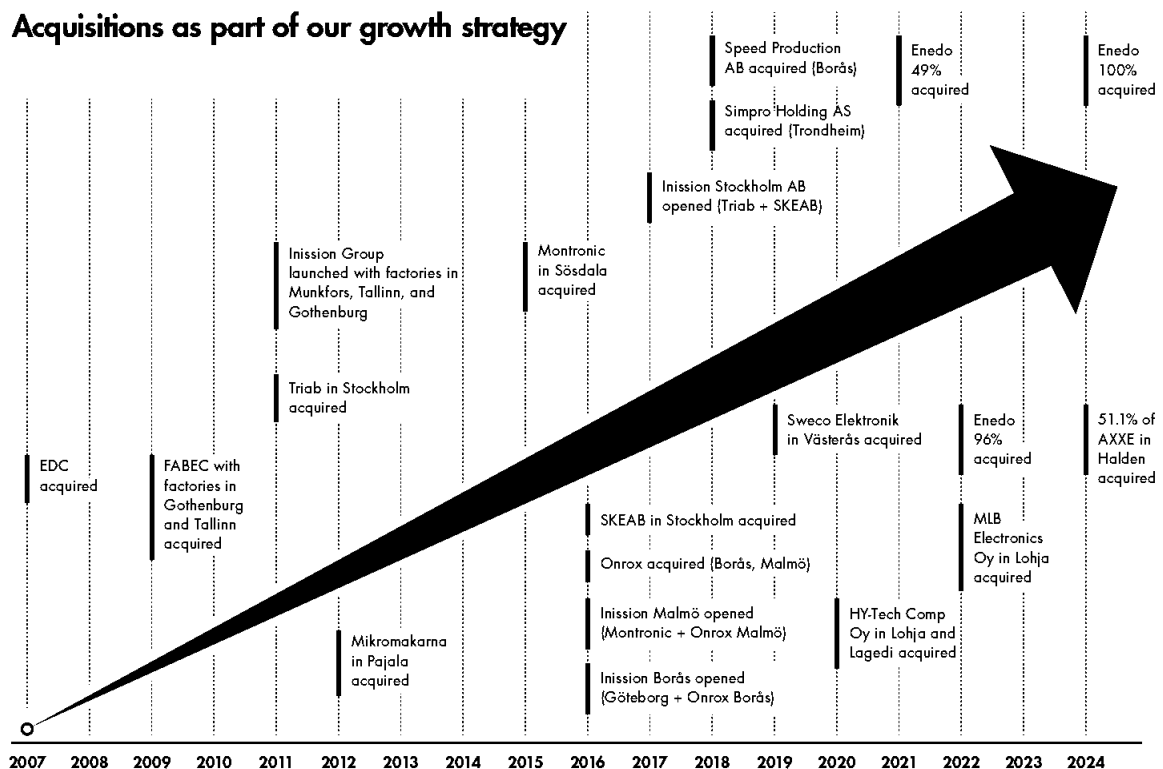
Acquisitions as part of our growth strategy

EDC acquired

FABEC with factories in Gothenburg and Tallinn acquired

Inission Group launched with factories in Munkfors, Tallinn, and Gothenburg

Triab in Stockholm acquired

Mikromakarna in Pajala acquired

Montronic in Sösdala acquired

SKEAB in Stockholm acquired

Onrox acquired (Borås, Malmö)

Inission Malmö opened (Montronic + Onrox Malmö)

Inission Borås opened (Göteborg + Onrox Borås)

Inission Stockholm AB opened (Triab + SKEAB)

Speed Production AB acquired (Borås)

Simpro Holding AS acquired (Trondheim)

Sweco Elektronik in Västerås acquired

HY-Tech Comp Oy in Lohja and Lagedi acquired

Enedo 49% acquired

Enedo 96% acquired

MLB Electronics Oy in Lohja acquired

Enedo 100% acquired

51.1% of AXXE in Halden acquired

2007 2008 2009 2010 2011 2012 2013 2014 2015 2016 2017 2018 2019 2020 2021 2022 2023 2024